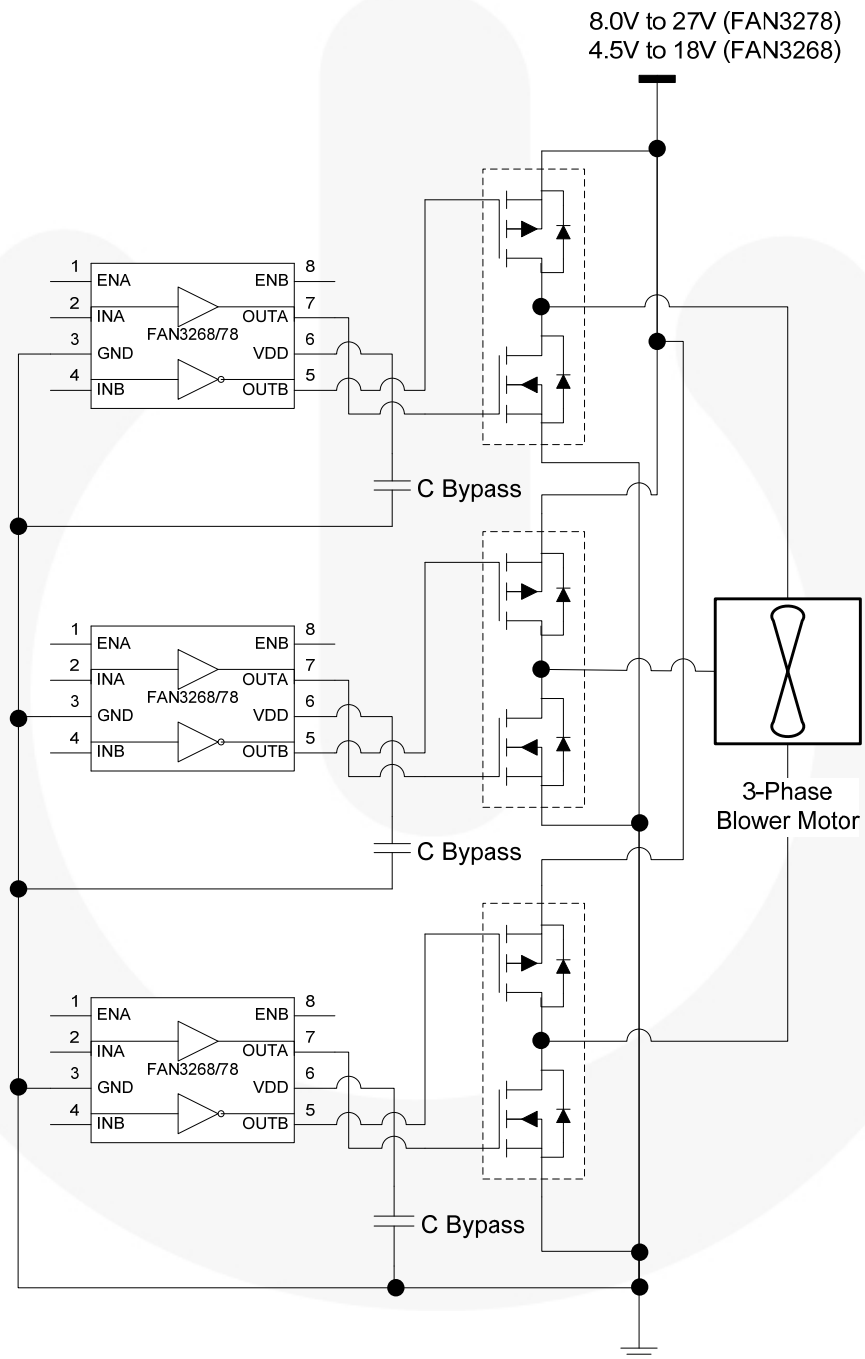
8.0V to 27V (FAN3278)
4.5V to 18V (FAN3268)

1 ENA
2 INA
3 GND
4 INB
FAN3268/78
ENB 8
OUTA 7
VDD 6
OUTB 5

C Bypass

1 ENA
2 INA
3 GND
4 INB
FAN3268/78
ENB 8
OUTA 7
VDD 6
OUTB 5

C Bypass

3-Phase Blower Motor

1 ENA
2 INA
3 GND
4 INB
FAN3268/78
ENB 8
OUTA 7
VDD 6
OUTB 5

C Bypass